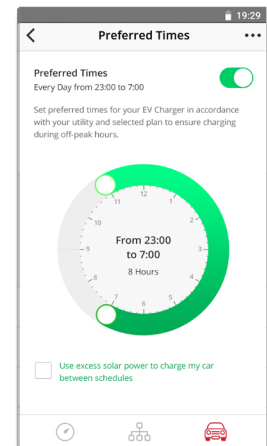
19:29

Preferred Times

Preferred Times
Every Day from 23:00 to 7:00

Set preferred times for your EV Charger in accordance with your utility and selected plan to ensure charging during off-peak hours.

12
1
2
3
4
5
6
7
8
9
10
11

From 23:00 to 7:00
8 Hours

Use excess solar power to charge my car between schedules